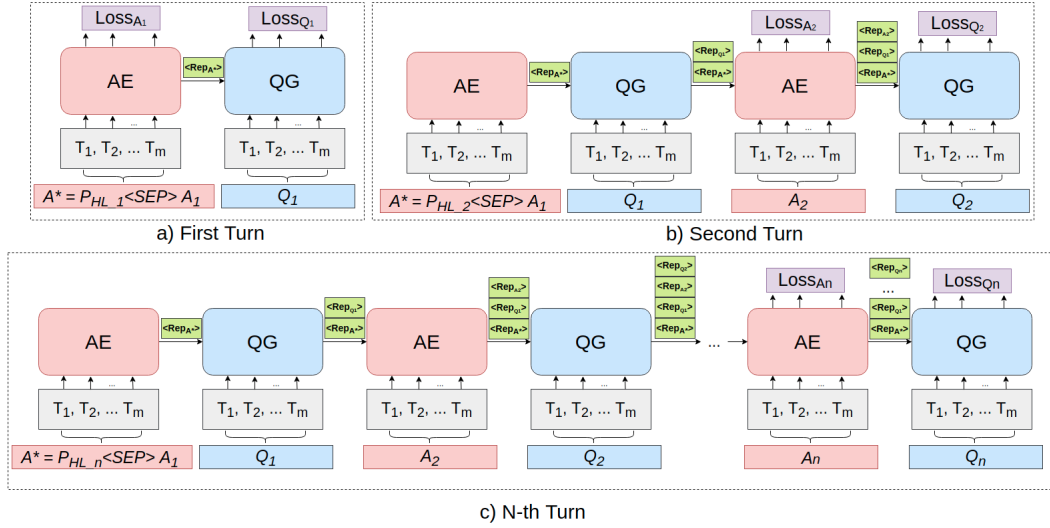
$Loss_{A_1}$

$Loss_{Q_1}$

AE

$<Rep_{A^*}>$

QG

...

...

$T_1, T_2, ... T_m$

$T_1, T_2, ... T_m$

$A^* = P_{HL\_1} <SEP> A_1$

$Q_1$

a) First Turn

$Loss_{A_2}$

$Loss_{Q_2}$

$<Rep_{Q_1}>$

$<Rep_{Q_1}>$

$<Rep_{A^*}>$

$<Rep_{A_2}>$

$<Rep_{A^*}>$

$<Rep_{A^*}>$

AE

QG

AE

QG

...

...

...

...

$T_1, T_2, ... T_m$

$T_1, T_2, ... T_m$

$T_1, T_2, ... T_m$

$T_1, T_2, ... T_m$

$A^* = P_{HL\_2} <SEP> A_1$

$Q_1$

$A_2$

$Q_2$

b) Second Turn

$<Rep_{Q_2}>$

$<Rep_{A_2}>$

$<Rep_{Q_1}>$

$<Rep_{Q_1}>$

$<Rep_{Q_1}>$

$<Rep_{A_2}>$

$<Rep_{A^*}>$

$<Rep_{A^*}>$

$<Rep_{A^*}>$

$Loss_{An}$

$<Rep_{Qn}>$

...

$<Rep_{Q_1}>$

$<Rep_{A^*}>$

$Loss_{Qn}$

AE

QG

AE

QG

...

AE

QG

...

...

...

...

...

...

$T_1, T_2, ... T_m$

$T_1, T_2, ... T_m$

$T_1, T_2, ... T_m$

$T_1, T_2, ... T_m$

$T_1, T_2, ... T_m$

$T_1, T_2, ... T_m$

$A^* = P_{HL\_n} <SEP> A_1$

$Q_1$

$A_2$

$Q_2$

$An$

$Q_n$

c) N-th Turn